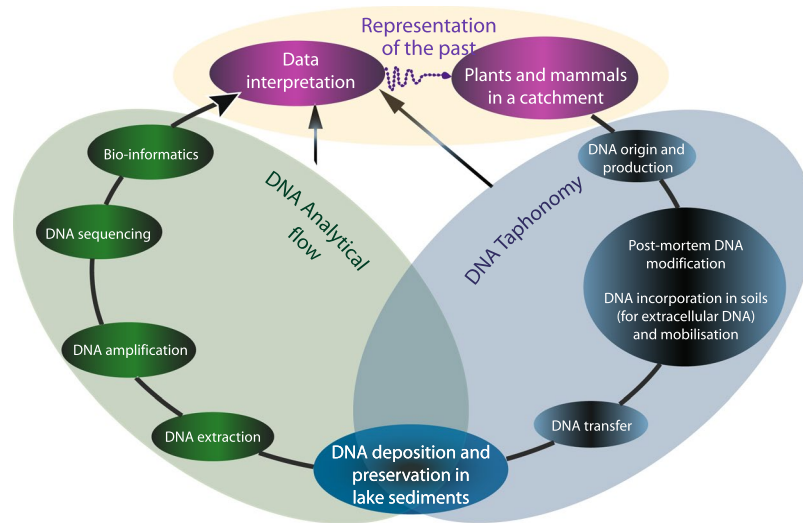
Representation of the past

Data interpretation

Plants and mammals in a catchment

DNA Analytical flow

DNA Taphonomy

Bio-informatics

DNA sequencing

DNA amplification

DNA extraction

DNA deposition and preservation in lake sediments

DNA transfer

Post-mortem DNA modification

DNA incorporation in soils (for extracellular DNA) and mobilisation

DNA origin and production